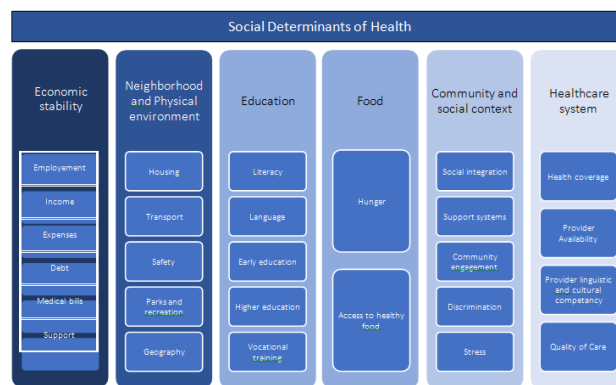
Social Determinants of Health

Economic stability

Employement

Income

Expenses

Debt

Medical bils

Support

Neighborhood and Physical environment

Housing

Transport

Safety

Parks and recreation

Geography

Education

Literacy

Language

Early education

Higher education

Vocational training

Food

Hunger

Access to healthy food

Community and social context

Social integration

Support systems

Community engagement

Discrimination

Stress

Healthcare system

Health coverage

Provider Availability

Provider linguistic and cultural competancy

Quality of Care